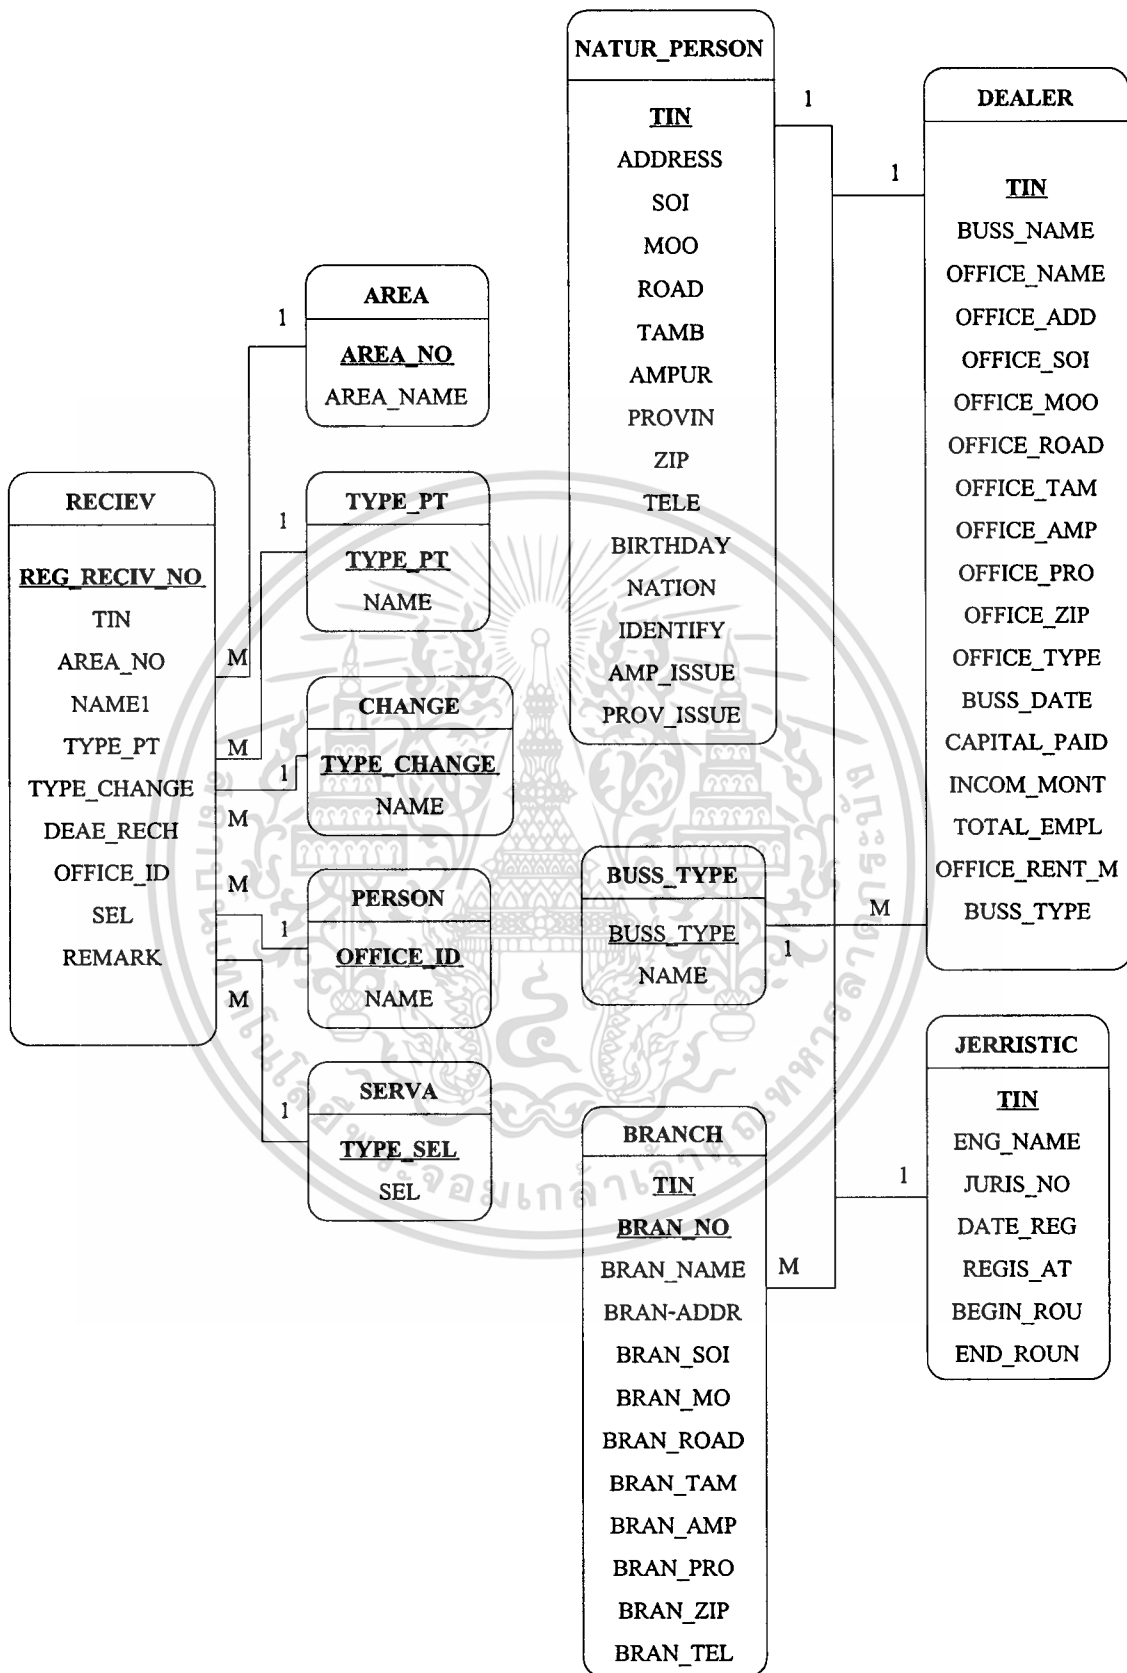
NATUR_PERSON

TIN
ADDRESS
SOI
MOO
ROAD
TAMB
AMPUR
PROVIN
ZIP
TELE
BIRTHDAY
NATION
IDENTIFY
AMP_ISSUE
PROV_ISSUE

1

1

DEALER

TIN
BUSS_NAME
OFFICE_NAME
OFFICE_ADD
OFFICE_SOI
OFFICE_MOO
OFFICE_ROAD
OFFICE_TAM
OFFICE_AMP
OFFICE_PRO
OFFICE_ZIP
OFFICE_TYPE
BUSS_DATE
CAPITAL_PAID
INCOM_MONT
TOTAL_EMPL
OFFICE_RENT_M
BUSS_TYPE

1

AREA

AREA_NO
AREA_NAME

RECIEV

REG_RECIV_NO
TIN
AREA_NO
NAME1
TYPE_PT
TYPE_CHANGE
DEAE_RECH
OFFICE_ID
SEL
REMARK

1

TYPE_PT

TYPE_PT
NAME

M

M

CHANGE

1

TYPE_CHANGE
NAME

M

M

PERSON

1

OFFICE_ID
NAME

M

BUSS_TYPE

BUSS_TYPE
NAME

1

M

SERVA

1

TYPE_SEL
SEL

JERRISTIC

TIN
ENG_NAME
JURIS_NO
DATE_REG
REGIS_AT
BEGIN_ROU
END_ROUN

1

BRANCH

TIN
BRAN_NO
BRAN_NAME
BRAN-ADDR
BRAN_SOI
BRAN_MO
BRAN_ROAD
BRAN_TAM
BRAN_AMP
BRAN_PRO
BRAN_ZIP
BRAN_TEL

M